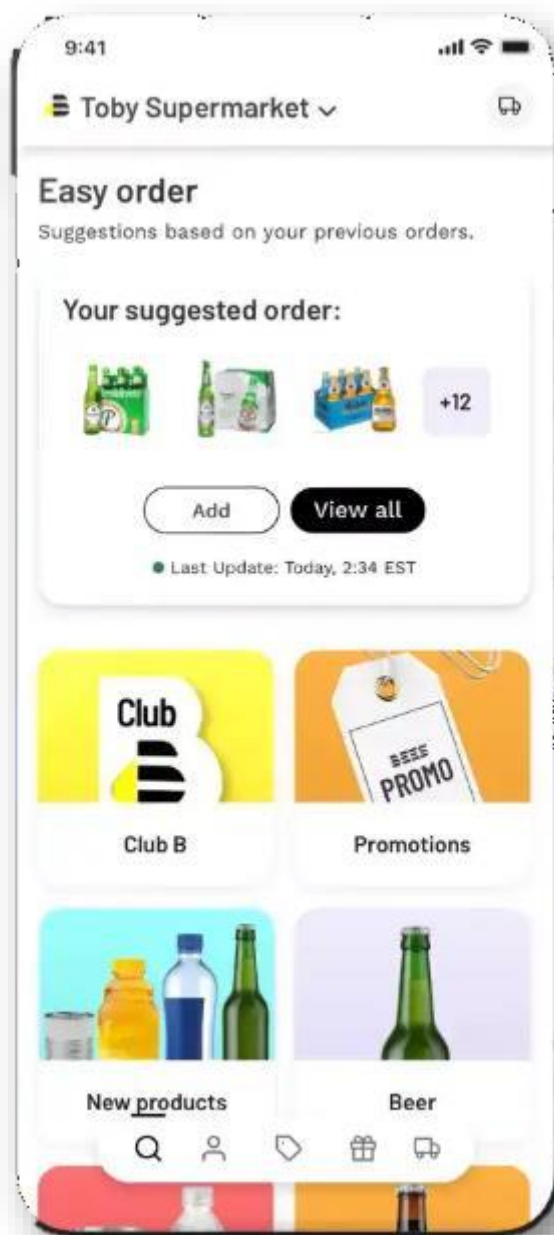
9:41

Toby Supermarket

Easy order

Suggestions based on your previous orders.

Your suggested order:

+12

Add

View all

Last Update: Today, 2:34 EST

Club B

BEES PROMO

Club B

Promotions

New products

Beer